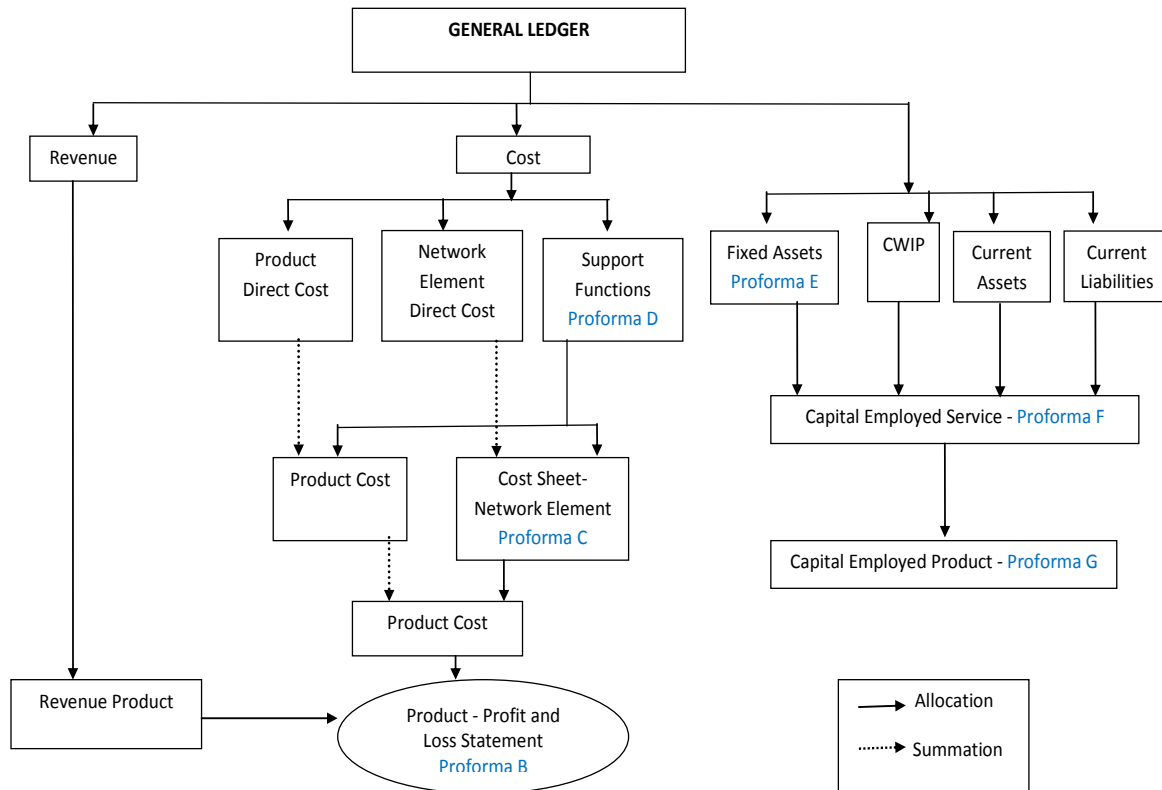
GENERAL LEDGER

Revenue

Cost

Product Direct Cost

Network Element Direct Cost

Support Functions Proforma D

Fixed Assets Proforma E

CWIP

Current Assets

Current Liabilities

Capital Employed Service - Proforma F

Capital Employed Product - Proforma G

Product Cost

Cost Sheet-Network Element Proforma C

Product Cost

Revenue Product

Product - Profit and Loss Statement Proforma B

Allocation

Summation